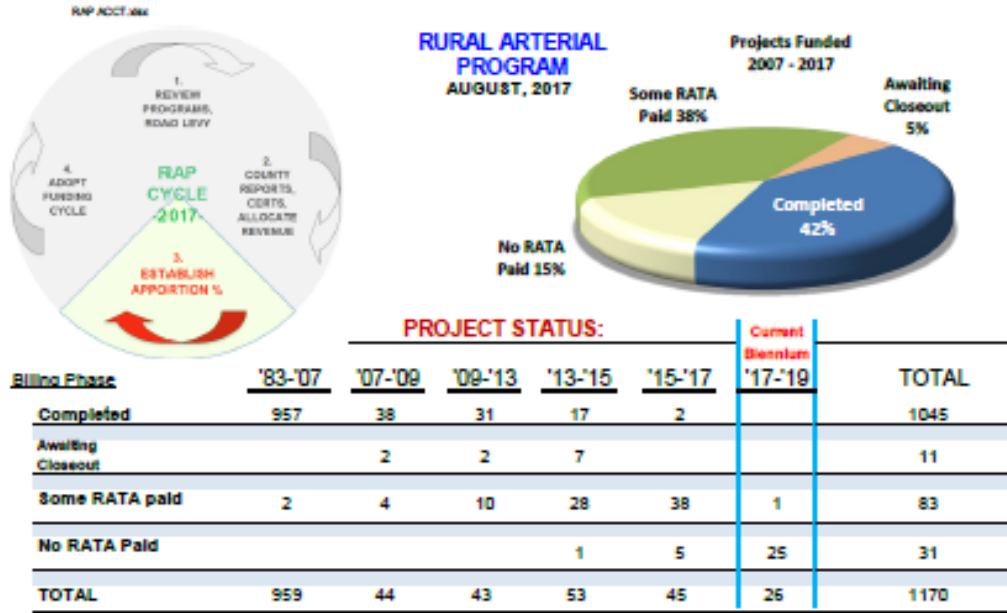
RAP ACCT.xlsx

1. REVIEW PROGRAMS, ROAD LEVY

4. ADOPT FUNDING CYCLE

RAP CYCLE -2017-

2. COUNTY REPORTS, CERTS, ALLOCATE REVENUE

3. ESTABLISH APPORTION %

RURAL ARTERIAL PROGRAM
AUGUST, 2017

Projects Funded 2007 - 2017

Some RATA Paid 38%

Awaiting Closeout 5%

Completed 42%

No RATA Paid 15%

PROJECT STATUS:

| Billing Phase | '83-'07 | '07-'09 | '09-'13 | '13-'15 | '15-'17 | Current Biennium '17-'19 | TOTAL |
|---|---|---|---|---|---|---|---|
| Completed | 957 | 38 | 31 | 17 | 2 | | 1045 |
| Awaiting Closeout | | 2 | 2 | 7 | | | 11 |
| Some RATA paid | 2 | 4 | 10 | 28 | 38 | 1 | 83 |
| No RATA Paid | | | | 1 | 5 | 25 | 31 |
| TOTAL | 959 | 44 | 43 | 53 | 45 | 26 | 1170 |